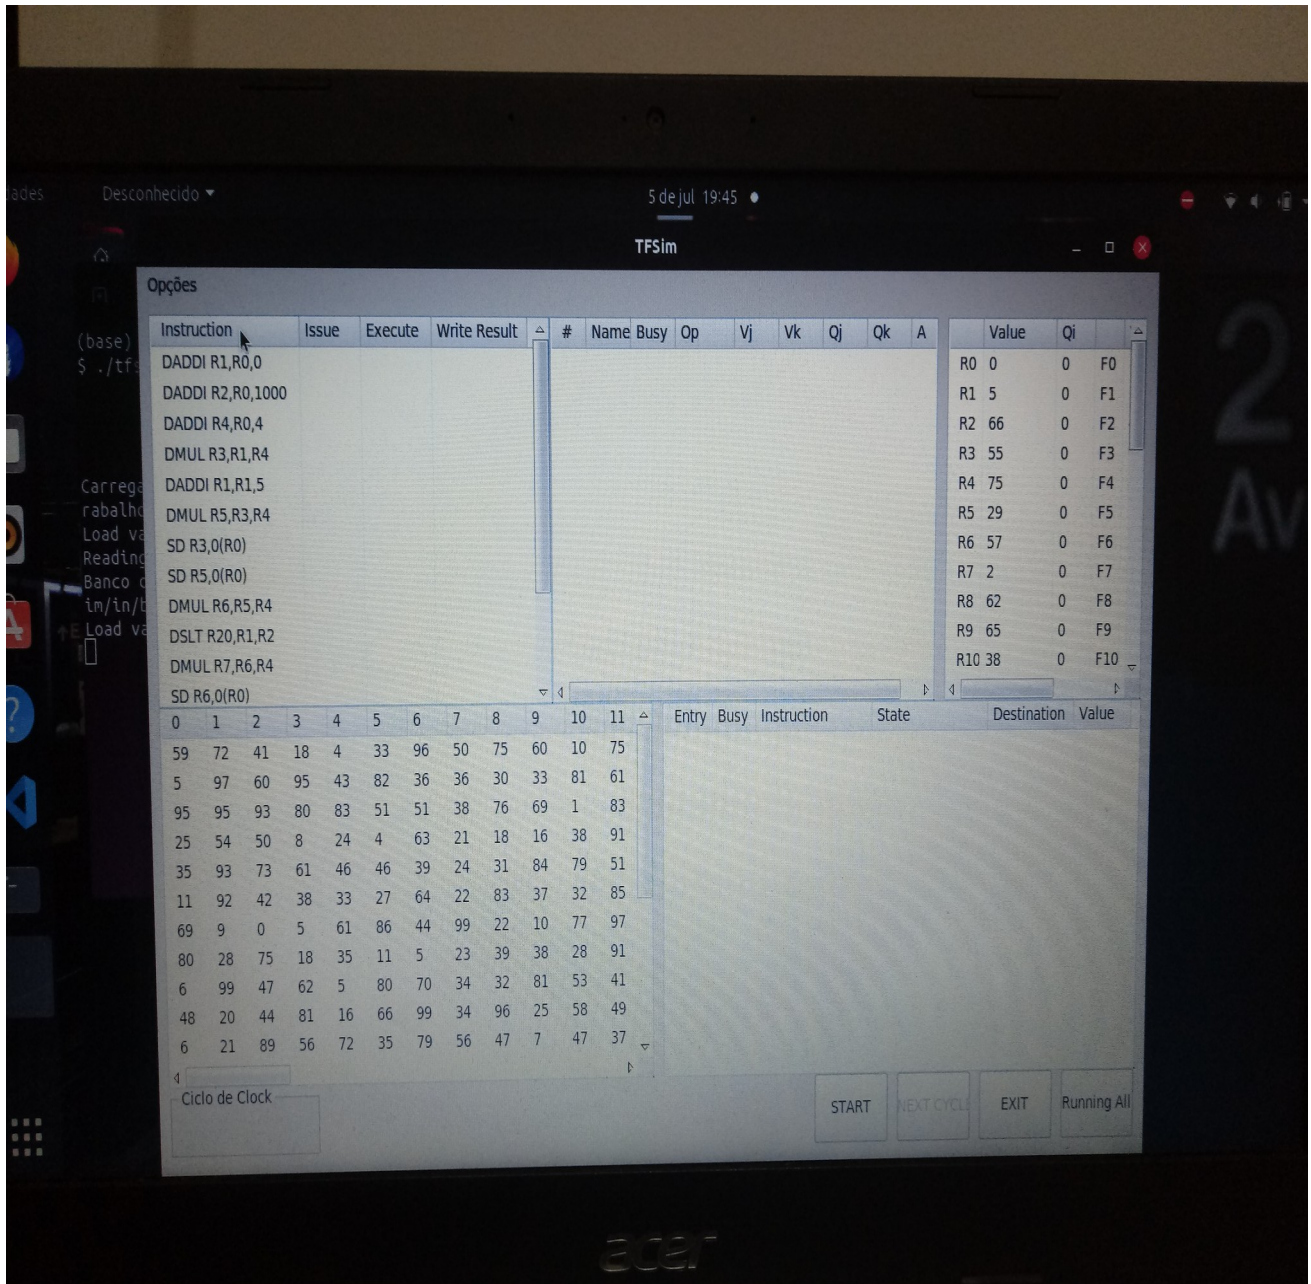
ades Desconhecido ▾ 5 de jul 19:45 ●

TFSim

(base)
$ ./tf

Carrega
rabalh
Load va
Reading
Banco
im/in/t
Load va

Opções

| Instruction | Issue | Execute | Write Result |
|---|---|---|---|
| DADDI R1,R0,0 | | | |
| DADDI R2,R0,1000 | | | |
| DADDI R4,R0,4 | | | |
| DMUL R3,R1,R4 | | | |
| DADDI R1,R1,5 | | | |
| DMUL R5,R3,R4 | | | |
| SD R3,0(R0) | | | |
| SD R5,0(R0) | | | |
| DMUL R6,R5,R4 | | | |
| DSLT R20,R1,R2 | | | |
| DMUL R7,R6,R4 | | | |
| SD R6,0(R0) | | | |

| # | Name | Busy | Op | Vj | Vk | Qj | Qk | A |
|---|---|---|---|---|---|---|---|---|

| | Value | Qi | |
|---|---|---|---|
| R0 | 0 | 0 | F0 |
| R1 | 5 | 0 | F1 |
| R2 | 66 | 0 | F2 |
| R3 | 55 | 0 | F3 |
| R4 | 75 | 0 | F4 |
| R5 | 29 | 0 | F5 |
| R6 | 57 | 0 | F6 |
| R7 | 2 | 0 | F7 |
| R8 | 62 | 0 | F8 |
| R9 | 65 | 0 | F9 |
| R10 | 38 | 0 | F10 |

| 0 | 1 | 2 | 3 | 4 | 5 | 6 | 7 | 8 | 9 | 10 | 11 |
|---|---|---|---|---|---|---|---|---|---|---|---|
| 59 | 72 | 41 | 18 | 4 | 33 | 96 | 50 | 75 | 60 | 10 | 75 |
| 5 | 97 | 60 | 95 | 43 | 82 | 36 | 36 | 30 | 33 | 81 | 61 |
| 95 | 95 | 93 | 80 | 83 | 51 | 51 | 38 | 76 | 69 | 1 | 83 |
| 25 | 54 | 50 | 8 | 24 | 4 | 63 | 21 | 18 | 16 | 38 | 91 |
| 35 | 93 | 73 | 61 | 46 | 39 | 24 | 31 | 84 | 79 | 51 | |
| 11 | 92 | 42 | 38 | 33 | 27 | 64 | 22 | 83 | 37 | 32 | 85 |
| 69 | 9 | 0 | 5 | 61 | 86 | 44 | 99 | 22 | 10 | 77 | 97 |
| 80 | 28 | 75 | 18 | 35 | 11 | 5 | 23 | 39 | 38 | 28 | 91 |
| 6 | 99 | 47 | 62 | 5 | 80 | 70 | 34 | 32 | 81 | 53 | 41 |
| 48 | 20 | 44 | 81 | 16 | 66 | 99 | 34 | 96 | 25 | 58 | 49 |
| 6 | 21 | 89 | 56 | 72 | 35 | 79 | 56 | 47 | 7 | 47 | 37 |

| Entry | Busy | Instruction | State | Destination | Value |
|---|---|---|---|---|---|

Ciclo de Clock

START NEXT CYCLE EXIT Running All

acer